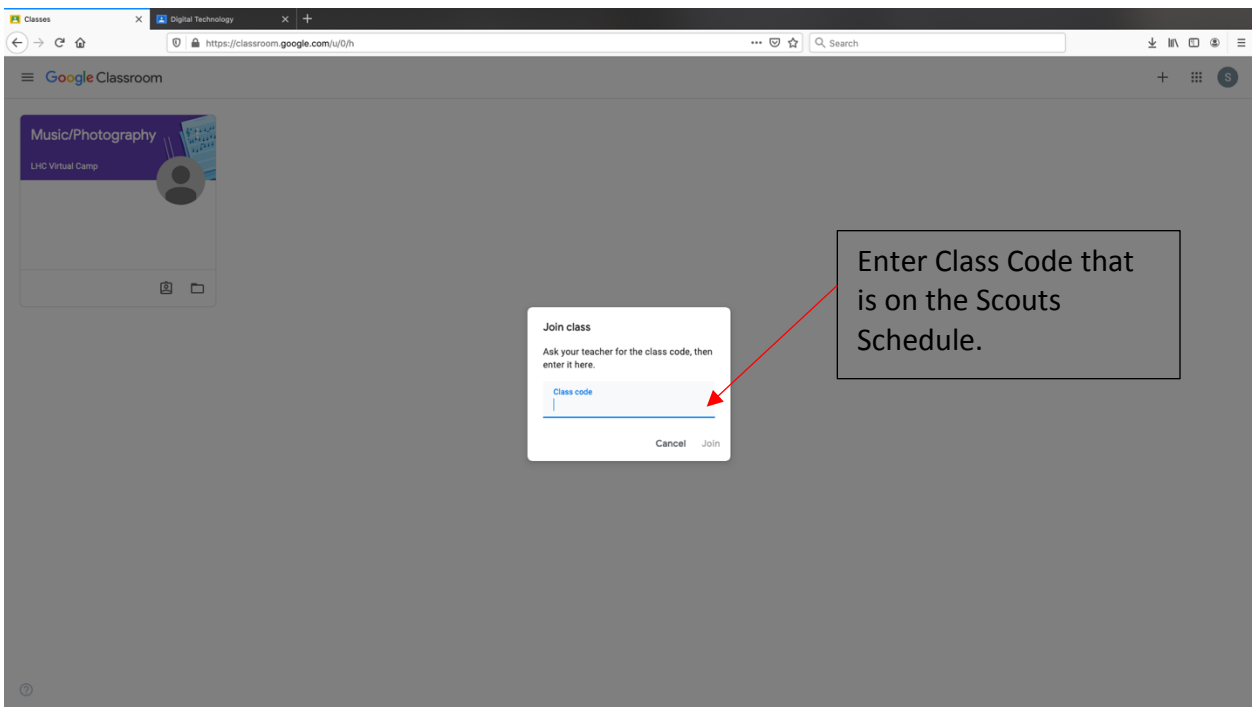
Classes
Digital Technology
https://classroom.google.com/u/0/h
Search
Google Classroom
S
Music/Photography
LHC Virtual Camp
Join class
Ask your teacher for the class code, then enter it here.
Class code
Cancel Join
Enter Class Code that is on the Scouts Schedule.